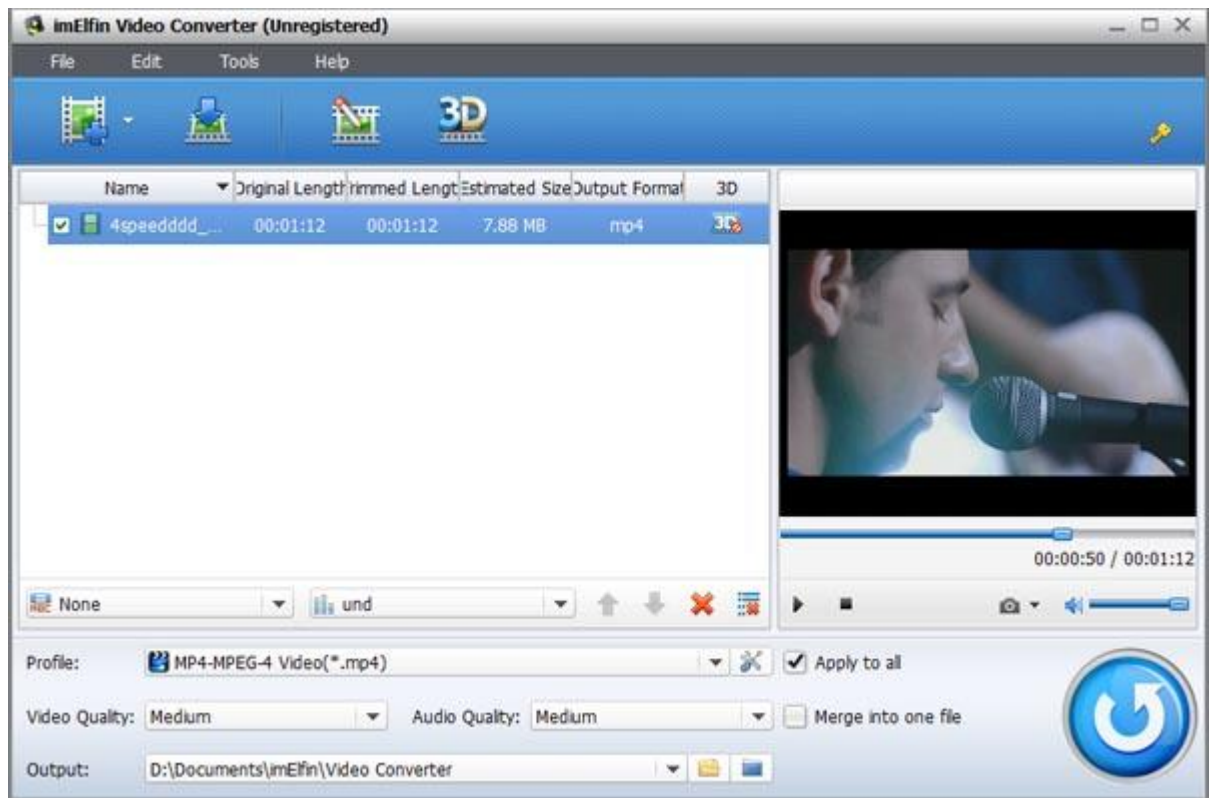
imElfin Video Converter (Unregistered)

File Edit Tools Help

3D

| Name | Original Length | Trimmed Length | Estimated Size | Output Format | 3D |
|---|---|---|---|---|---|
| 4speedddd_... | 00:01:12 | 00:01:12 | 7.88 MB | mp4 | 3D |

00:00:50 / 00:01:12

None

und

Profile: MP4-MPEG-4 Video(*.mp4)

Apply to all

Video Quality: Medium

Audio Quality: Medium

Merge into one file

Output: D:\Documents\imElfin\Video Converter